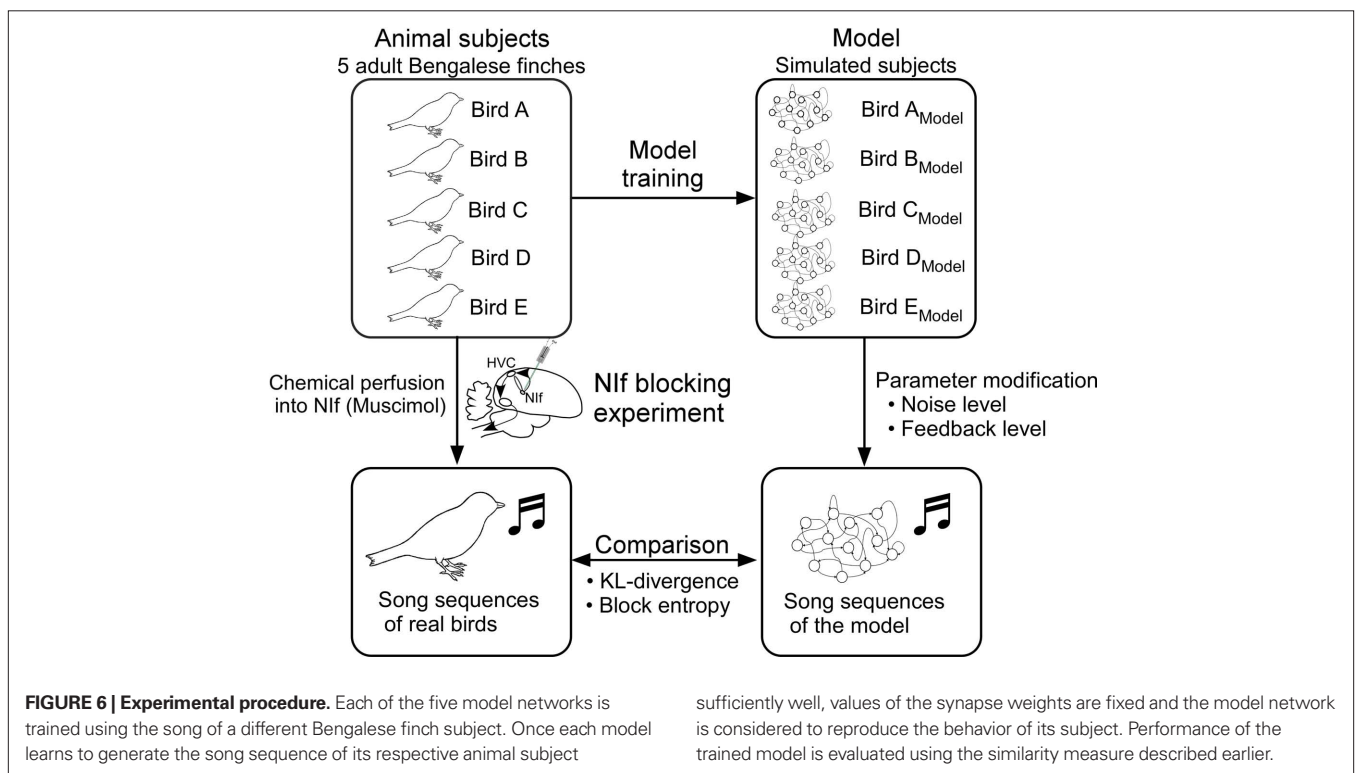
Animal subjects
5 adult Bengalese finches

Bird A
Bird B
Bird C
Bird D
Bird E

Model training

Model
Simulated subjects

Bird $A_{Model}$
Bird $B_{Model}$
Bird $C_{Model}$
Bird $D_{Model}$
Bird $E_{Model}$

Chemical perfusion into NIf (Muscimol)

HVC
NIf

NIf blocking experiment

Parameter modification
• Noise level
• Feedback level

Song sequences of real birds

Comparison
• KL-divergence
• Block entropy

Song sequences of the model

**FIGURE 6 | Experimental procedure.** Each of the five model networks is trained using the song of a different Bengalese finch subject. Once each model learns to generate the song sequence of its respective animal subject sufficiently well, values of the synapse weights are fixed and the model network is considered to reproduce the behavior of its subject. Performance of the trained model is evaluated using the similarity measure described earlier.